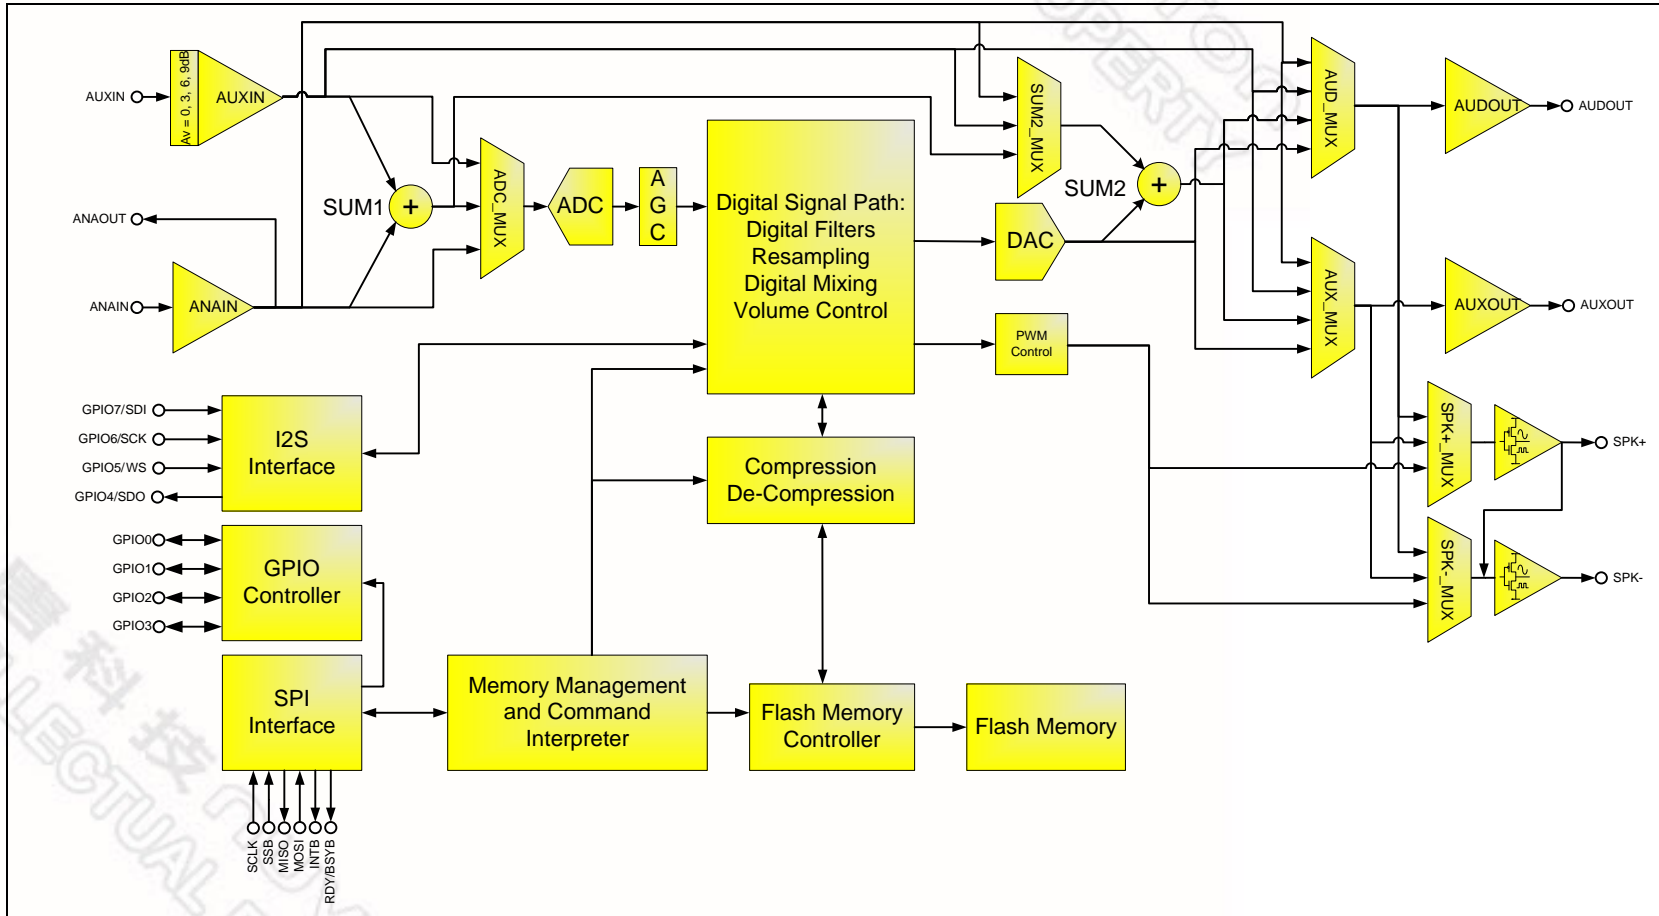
AUXIN
Av = 0, 3, 6, 9dB
AUXIN
ANAOUT
ANAIN
ANAIN
SUM1
+
ADC_MUX
ADC
A
G
C
Digital Signal Path:
Digital Filters
Resampling
Digital Mixing
Volume Control
SUM2_MUX
SUM2
+
DAC
PWM
Control
AUD_MUX
AUX_MUX
AUDOUT
AUDOUT
AUXOUT
AUXOUT
SPK+_MUX
SPK-_MUX
SPK+
SPK-
GPIO7/SDI
GPIO6/SCK
GPIO5/WS
GPIO4/SDO
I2S
Interface
GPIO0
GPIO1
GPIO2
GPIO3
GPIO
Controller
SPI
Interface
SCLK
SSB
MISO
MOSI
INTB
RDY/BSYB
Compression
De-Compression
Memory Management
and Command
Interpreter
Flash Memory
Controller
Flash Memory